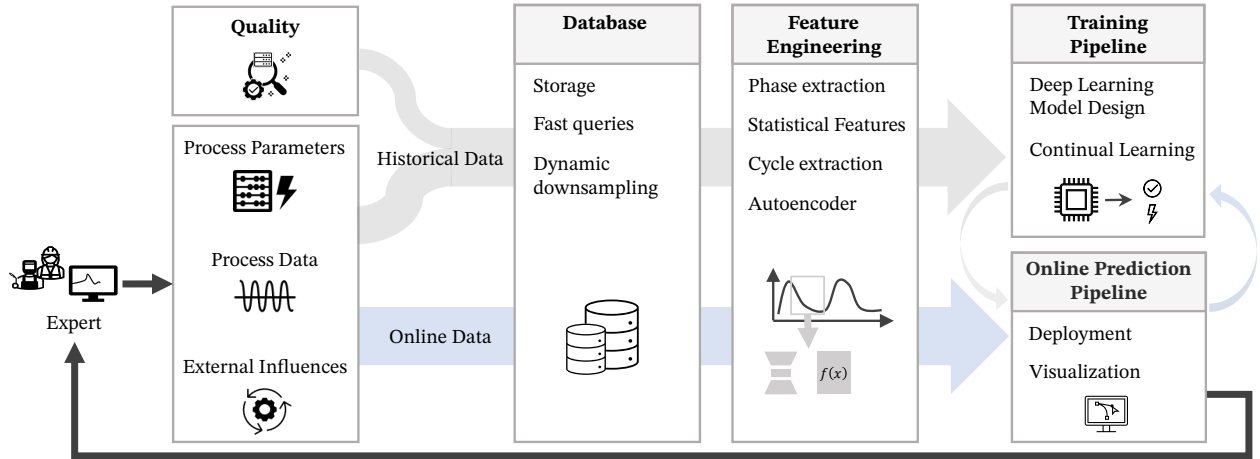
Quality

Process Parameters

Process Data

External Influences

Historical Data

Online Data

Expert

Database

Storage

Fast queries

Dynamic downsampling

Feature Engineering

Phase extraction

Statistical Features

Cycle extraction

Autoencoder

$f(x)$

Training Pipeline

Deep Learning Model Design

Continual Learning

Online Prediction Pipeline

Deployment

Visualization